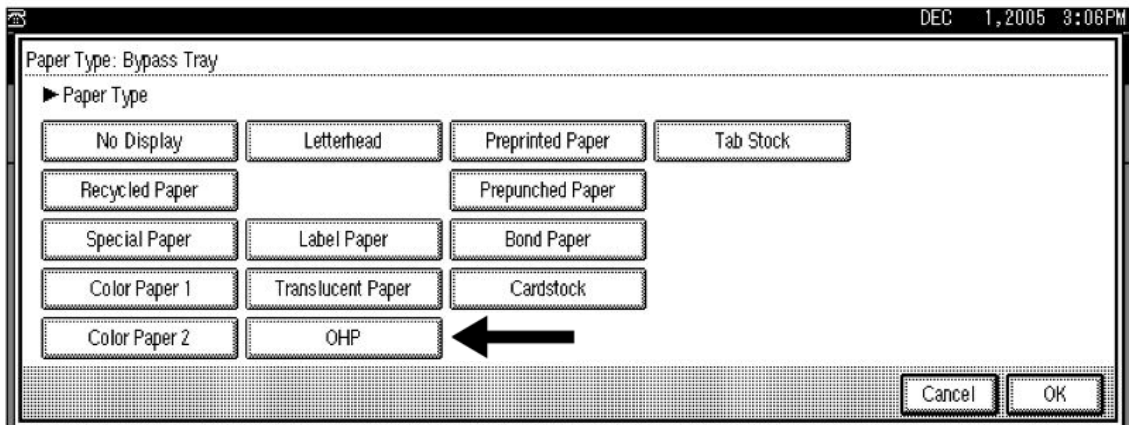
DEC 1,2005 3:06PM

Paper Type: Bypass Tray

► Paper Type

No Display
Letterhead
Preprinted Paper
Tab Stock
Recycled Paper
Prepunched Paper
Special Paper
Label Paper
Bond Paper
Color Paper 1
Translucent Paper
Cardstock
Color Paper 2
OHP

Cancel
OK